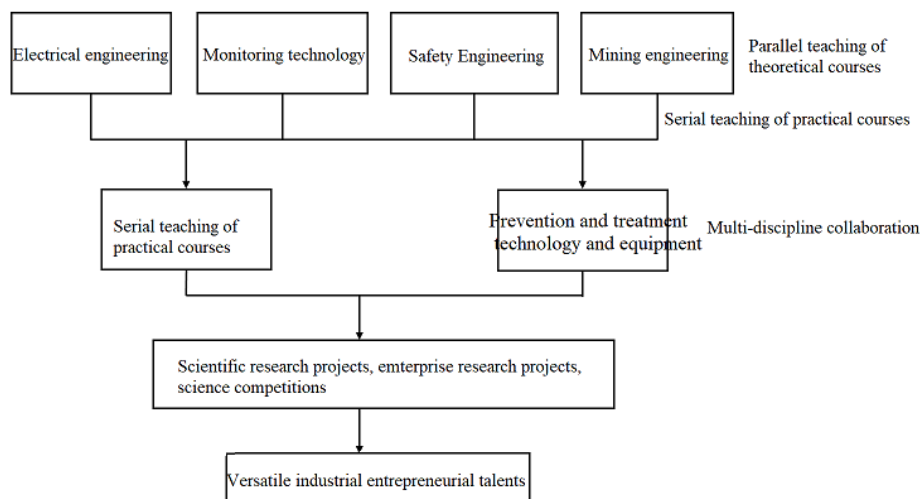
Electrical engineering

Monitoring technology

Safety Engineering

Mining engineering

Parallel teaching of theoretical courses

Serial teaching of practical courses

Serial teaching of practical courses

Prevention and treatment technology and equipment

Multi-discipline collaboration

Scientific research projects, emterprise research projects, science competitions

Versatile industrial entrepreneurial talents